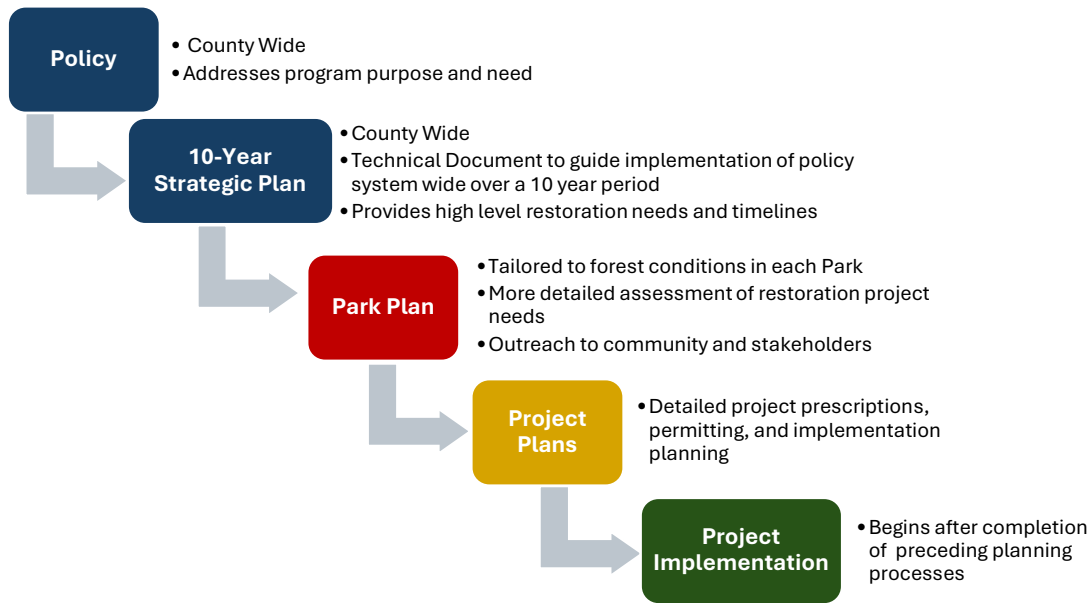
Policy

- County Wide
- Addresses program purpose and need

10-Year Strategic Plan

- County Wide
- Technical Document to guide implementation of policy system wide over a 10 year period
- Provides high level restoration needs and timelines

Park Plan

- Tailored to forest conditions in each Park
- More detailed assessment of restoration project needs
- Outreach to community and stakeholders

Project Plans

- Detailed project prescriptions, permitting, and implementation planning

Project Implementation

- Begins after completion of preceding planning processes